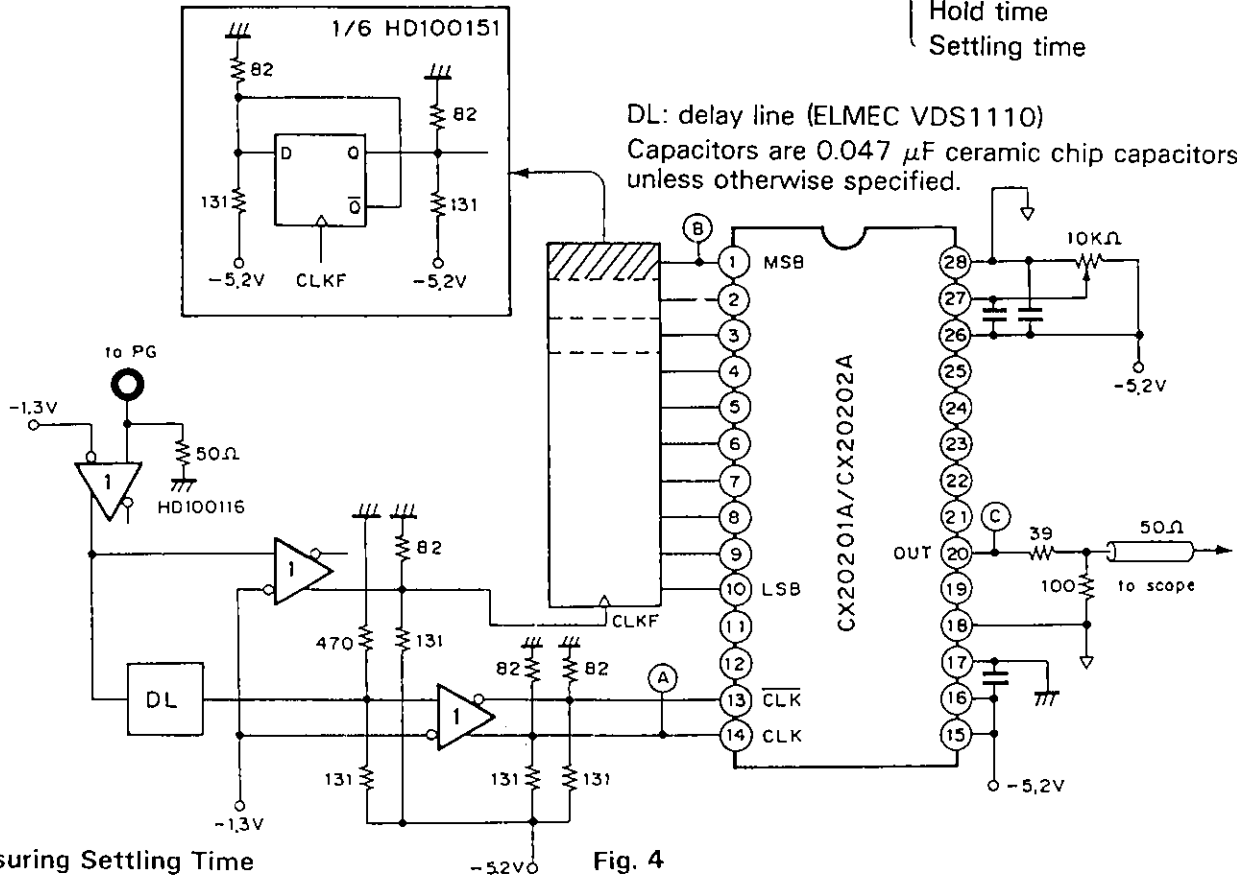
Hold time
Settling time

1/6 HD100151

82
82
D Q
$\overline{Q}$
131
131
−5,2V CLKF −5,2V

DL: delay line (ELMEC VDS1110)
Capacitors are 0.047 $\mu$F ceramic chip capacitors unless otherwise specified.

to PG
−1,3V
50Ω
1
HD100116
1
82
470
131
CLKF
DL
1
82 82
A
131
131 131
−1,3V
−5,2V

B
1 MSB
2
3
4
5
6
7
8
9
10 LSB
11
12
13 $\overline{CLK}$
14 CLK
CX20201A/CX20202A
28
27
26
25
24
23
22
21
20 OUT
19
18
17
16
15
C
10KΩ
−5,2V
39
50Ω
100
to scope
−5,2V

suring Settling Time
Fig. 4